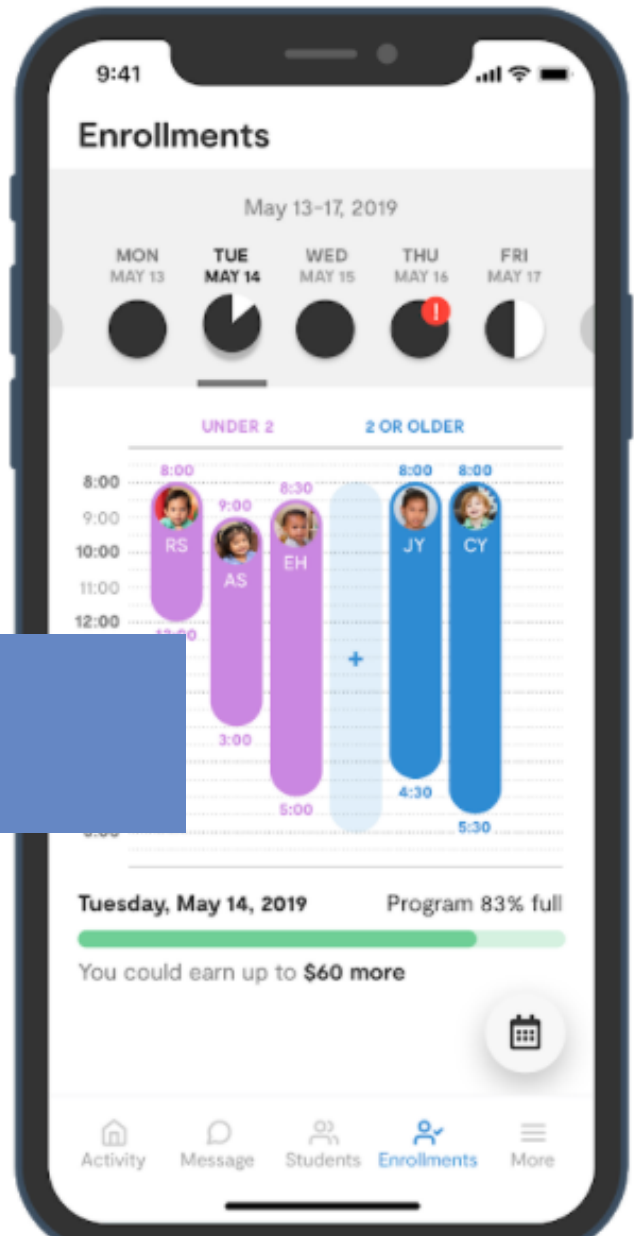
9:41

Enrollments

May 13-17, 2019

MON MAY 13
TUE MAY 14
WED MAY 15
THU MAY 16
FRI MAY 17

!

UNDER 2
2 OR OLDER

8:00
9:00
10:00
11:00
12:00

8:00
RS
9:00
AS
8:30
EH
8:00
JY
8:00
CY

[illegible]

+

3:00
5:00
4:30
5:30

Tuesday, May 14, 2019
Program 83% full

You could earn up to **$60 more**

Activity
Message
Students
Enrollments
More